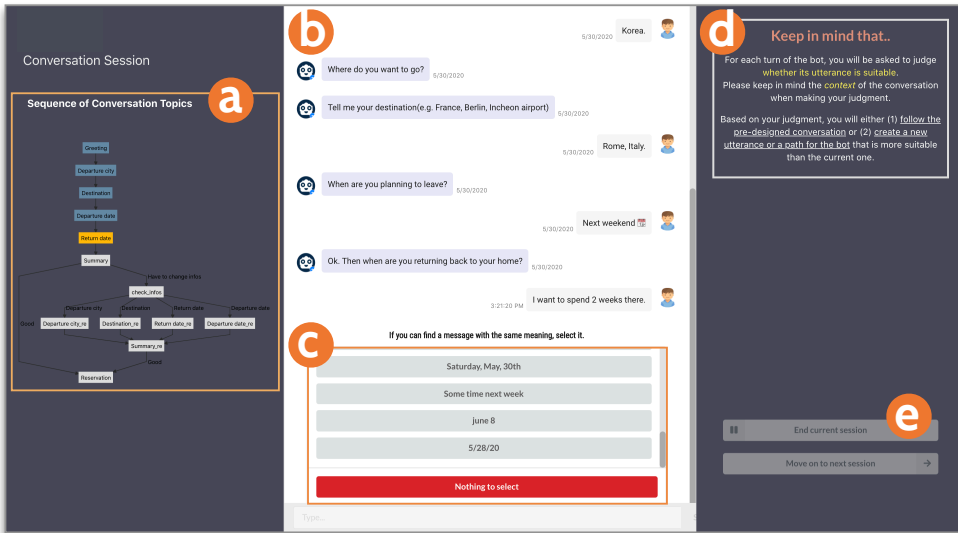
Conversation Session

a

Sequence of Conversation Topics

Greeting
Departure city
Destination
Departure date
Return date
Summary
Have to change infos
check_infos
Departure city
Destination
Return date
Departure date
Good
Departure city_re
Destination_re
Return date_re
Departure date_re
Summary_re
Good
Reservation

b

5/30/2020 Korea.

Where do you want to go? 5/30/2020

Tell me your destination(e.g. France, Berlin, Incheon airport) 5/30/2020

5/30/2020 Rome, Italy.

When are you planning to leave? 5/30/2020

5/30/2020 Next weekend

Ok. Then when are you returning back to your home? 5/30/2020

3:21:20 PM I want to spend 2 weeks there.

If you can find a message with the same meaning, select it.

c

Saturday, May, 30th

Some time next week

june 8

5/28/20

Nothing to select

Type...

d

Keep in mind that..

For each turn of the bot, you will be asked to judge whether its utterance is suitable. Please keep in mind the context of the conversation when making your judgment.

Based on your judgment, you will either (1) follow the pre-designed conversation or (2) create a new utterance or a path for the bot that is more suitable than the current one.

e

End current session

Move on to next session